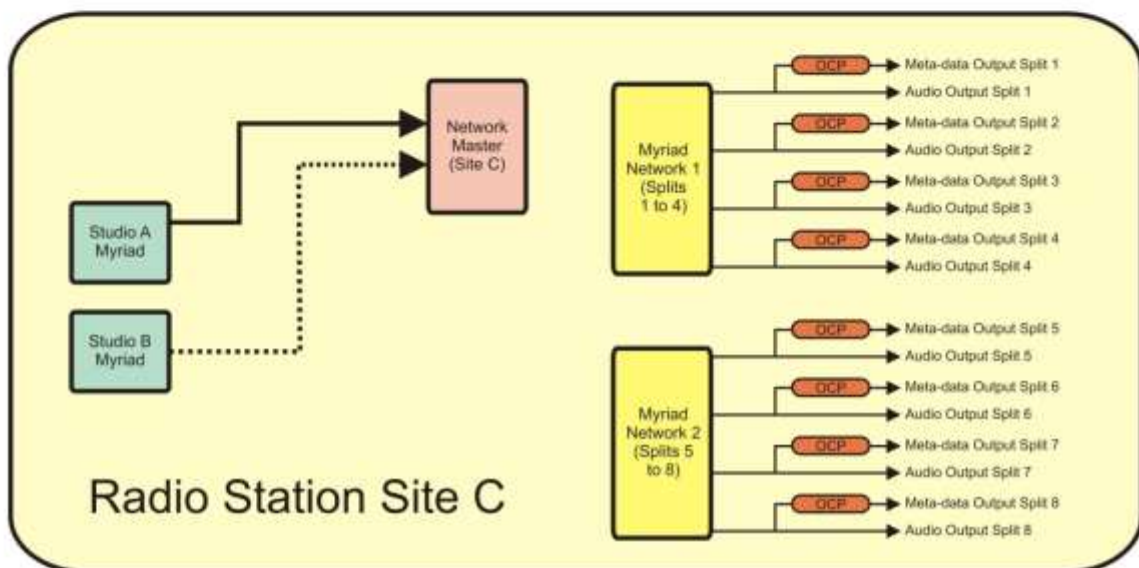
Network Master (Site C)

Studio A Myriad

Studio B Myriad

Myriad Network 1 (Splits 1 to 4)

OCP
Meta-data Output Split 1
Audio Output Split 1
OCP
Meta-data Output Split 2
Audio Output Split 2
OCP
Meta-data Output Split 3
Audio Output Split 3
OCP
Meta-data Output Split 4
Audio Output Split 4

Myriad Network 2 (Splits 5 to 8)

OCP
Meta-data Output Split 5
Audio Output Split 5
OCP
Meta-data Output Split 6
Audio Output Split 6
OCP
Meta-data Output Split 7
Audio Output Split 7
OCP
Meta-data Output Split 8
Audio Output Split 8

Radio Station Site C